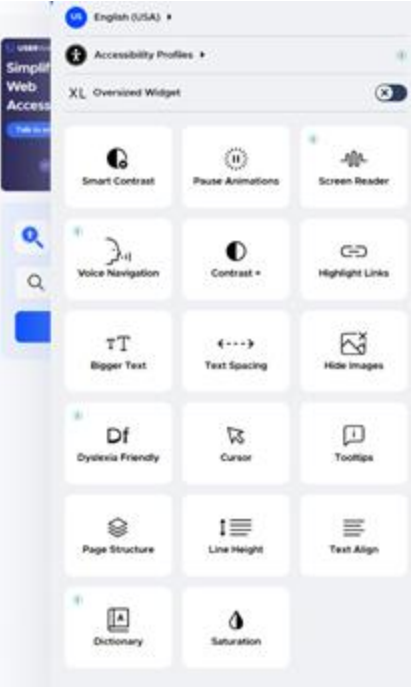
US English (USA) ▸

Accessibility Profiles ▸

XL Oversized Widget

Simplif
Web
Access

Talk to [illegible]

Smart Contrast

Pause Animations

Screen Reader

Voice Navigation

Contrast +

Highlight Links

TT
Bigger Text

Text Spacing

Hide Images

Df
Dyslexia Friendly

Cursor

Tooltips

Page Structure

Line Height

Text Align

Dictionary

Saturation